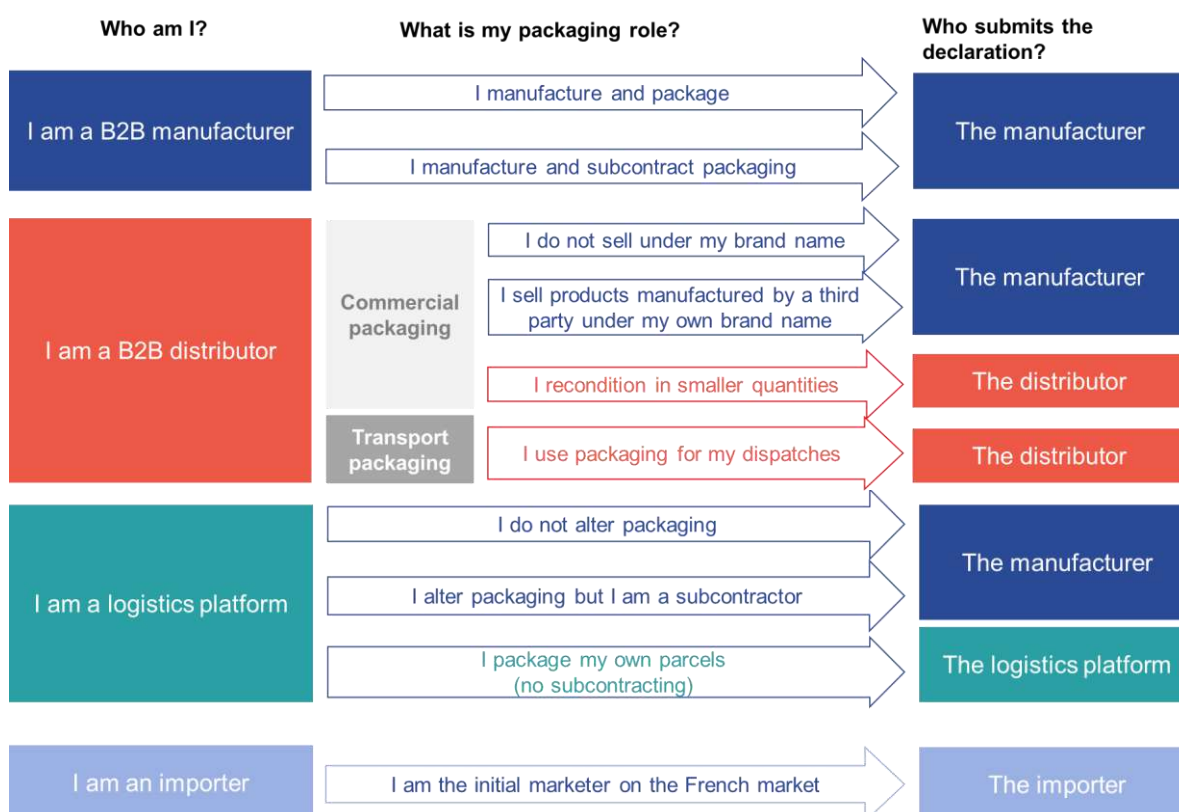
Who am I?

What is my packaging role?

Who submits the declaration?

I am a B2B manufacturer

I manufacture and package

I manufacture and subcontract packaging

The manufacturer

I am a B2B distributor

Commercial packaging

I do not sell under my brand name

I sell products manufactured by a third party under my own brand name

The manufacturer

I recondition in smaller quantities

The distributor

Transport packaging

I use packaging for my dispatches

The distributor

I am a logistics platform

I do not alter packaging

I alter packaging but I am a subcontractor

The manufacturer

I package my own parcels (no subcontracting)

The logistics platform

I am an importer

I am the initial marketer on the French market

The importer